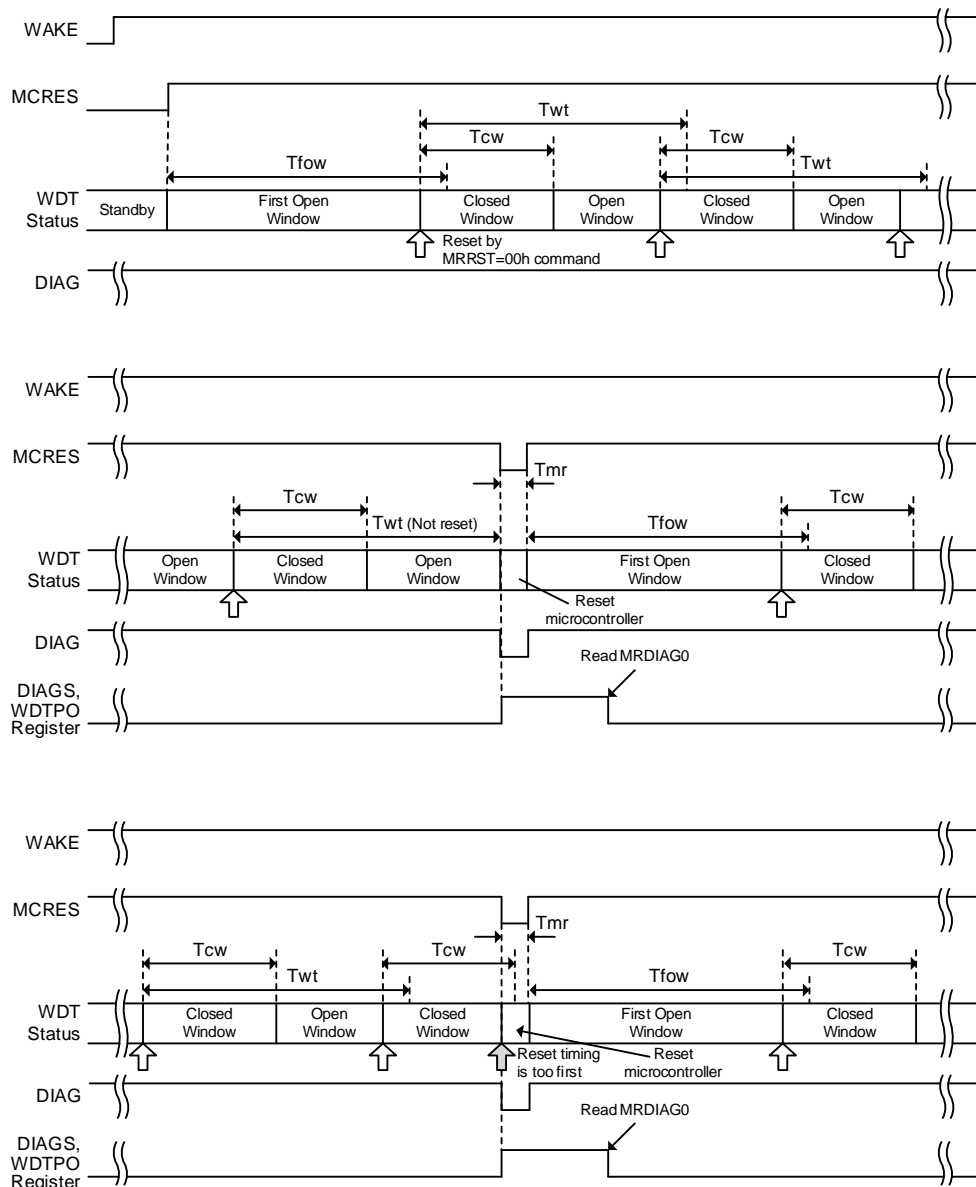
WAKE

MCRES

Twt

Tcw

Tcw

Tfow

Twt

WDT Status

Standby

First Open Window

Closed Window

Open Window

Closed Window

Open Window

Reset by MRRST=00h command

DIAG

WAKE

MCRES

Tmr

Tcw

Tcw

Twt (Not reset)

Tfow

WDT Status

Open Window

Closed Window

Open Window

First Open Window

Closed Window

Reset microcontroller

DIAG

Read MRDIAG0

DIAGS, WDTPO Register

WAKE

MCRES

Tmr

Tcw

Tcw

Tcw

Twt

Tfow

WDT Status

Closed Window

Open Window

Closed Window

First Open Window

Closed Window

Reset timing is too first

Reset microcontroller

DIAG

Read MRDIAG0

DIAGS, WDTPO Register